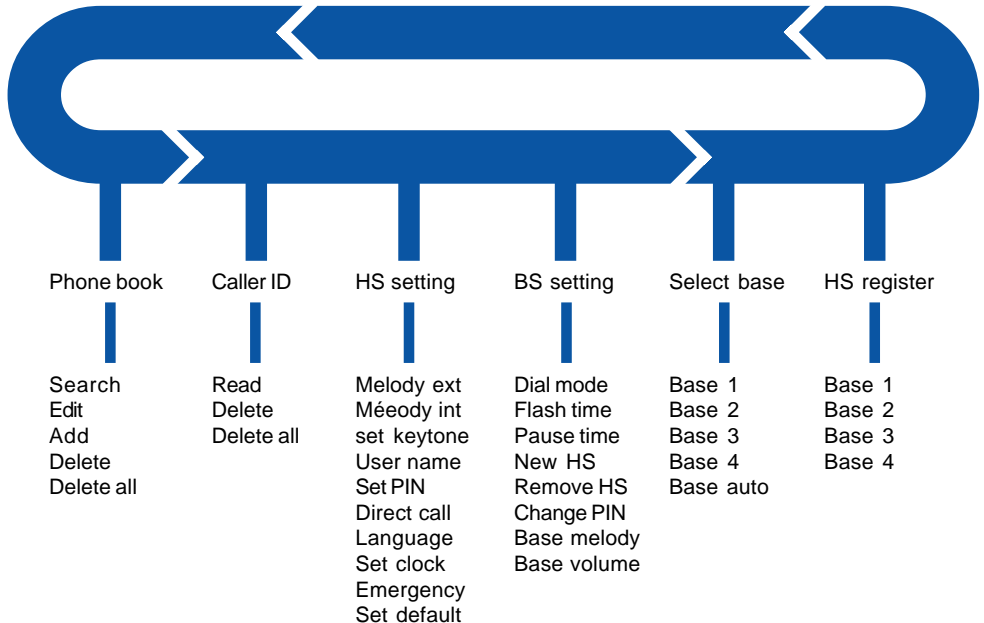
Phone book

Search
Edit
Add
Delete
Delete all

Caller ID

Read
Delete
Delete all

HS setting

Melody ext
Méeody int
set keytone
User name
Set PIN
Direct call
Language
Set clock
Emergency
Set default

BS setting

Dial mode
Flash time
Pause time
New HS
Remove HS
Change PIN
Base melody
Base volume

Select base

Base 1
Base 2
Base 3
Base 4
Base auto

HS register

Base 1
Base 2
Base 3
Base 4